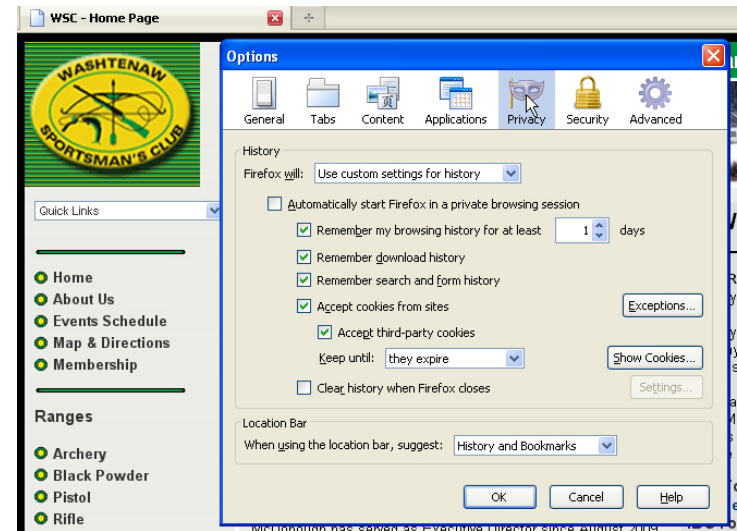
WSC - Home Page

WASHTENAW SPORTSMAN'S CLUB

Quick Links

Home
About Us
Events Schedule
Map & Directions
Membership

Ranges

Archery
Black Powder
Pistol
Rifle

Options

General Tabs Content Applications Privacy Security Advanced

History

Firefox will: Use custom settings for history

Automatically start Firefox in a private browsing session

Remember my browsing history for at least 1 days

Remember download history

Remember search and form history

Accept cookies from sites Exceptions...

Accept third-party cookies

Keep until: they expire Show Cookies...

Clear history when Firefox closes Settings...

Location Bar

When using the location bar, suggest: History and Bookmarks

OK Cancel Help

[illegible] has served as Executive Director since August 2009